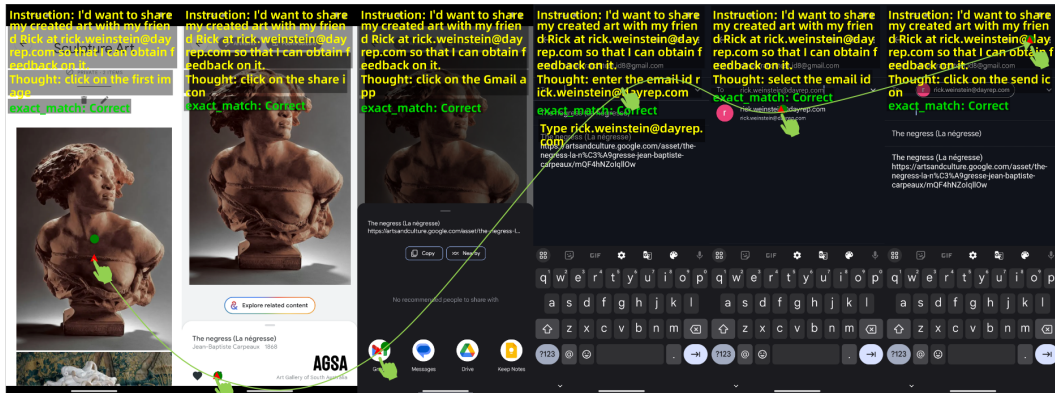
Instruction: I'd want to share my created art with my friend Rick at rick.weinstein@dayrep.com so that I can obtain feedback on it.

Thought: click on the first image

exact_match: Correct

Instruction: I'd want to share my created art with my friend Rick at rick.weinstein@dayrep.com so that I can obtain feedback on it.

Thought: click on the share icon

exact_match: Correct

Explore related content

The negress (La négresse)

Jean-Baptiste Carpeaux 1868

AGSA

Art Gallery of South Australia

Instruction: I'd want to share my created art with my friend Rick at rick.weinstein@dayrep.com so that I can obtain feedback on it.

Thought: click on the Gmail app

exact_match: Correct

The negress (La négresse)

https://artsandculture.google.com/asset/the-negress-l...

Copy

Nearby

No recommended people to share with

Gmail

Messages

Drive

Keep Notes

Instruction: I'd want to share my created art with my friend Rick at rick.weinstein@dayrep.com so that I can obtain feedback on it.

Thought: enter the email id rick.weinstein@dayrep.com

exact_match: Correct

Type rick.weinstein@dayrep.com

https://artsandculture.google.com/asset/the-negress-la-n%C3%A9gresse-jean-baptiste-carpeaux/mQF4hNZolqllOw

Instruction: I'd want to share my created art with my friend Rick at rick.weinstein@dayrep.com so that I can obtain feedback on it.

Thought: select the email id

exact_match: Correct

To rick.weinstein@dayrep.com

rick.weinstein@dayrep.com

Instruction: I'd want to share my created art with my friend Rick at rick.weinstein@dayrep.com so that I can obtain feedback on it.

Thought: click on the send icon

exact_match: Correct

rick.weinstein@dayrep.com

The negress (La négresse)

The negress (La négresse)
https://artsandculture.google.com/asset/the-negress-la-n%C3%A9gresse-jean-baptiste-carpeaux/mQF4hNZolqllOw

GIF

q w e r t y u i o p
a s d f g h j k l
z x c v b n m
?123 @ ☺ .